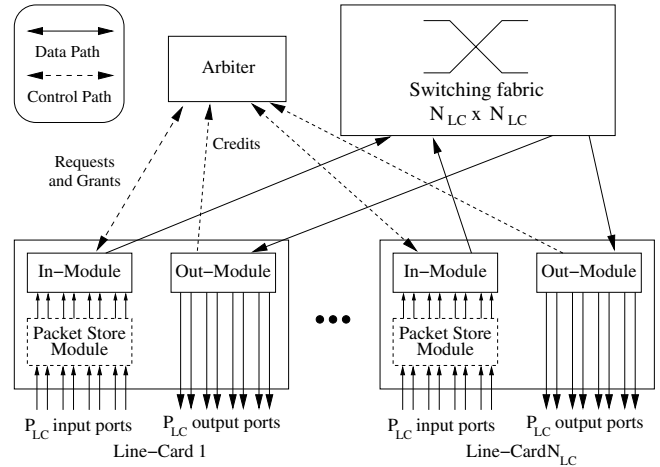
Data Path

Control Path

Arbiter

Switching fabric $N_{LC}$ x $N_{LC}$

Credits

Requests and Grants

In–Module

Out–Module

Packet Store Module

In–Module

Out–Module

Packet Store Module

$P_{LC}$ input ports

$P_{LC}$ output ports

Line–Card 1

$P_{LC}$ input ports

$P_{LC}$ output ports

Line–Card$N_{LC}$